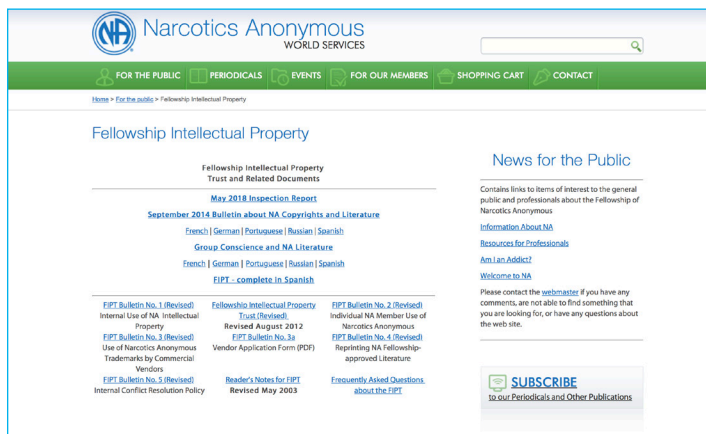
NA Narcotics Anonymous
WORLD SERVICES

FOR THE PUBLIC | PERIODICALS | EVENTS | FOR OUR MEMBERS | SHOPPING CART | CONTACT

Home > For the public > Fellowship Intellectual Property

Fellowship Intellectual Property

Fellowship Intellectual Property
Trust and Related Documents

May 2018 Inspection Report

September 2014 Bulletin about NA Copyrights and Literature

French | German | Portuguese | Russian | Spanish

Group Conscience and NA Literature

French | German | Portuguese | Russian | Spanish

FIPT - complete in Spanish

| FIPT Bulletin No. 1 (Revised) Internal Use of NA Intellectual Property | Fellowship Intellectual Property Trust (Revised) Revised August 2012 | FIPT Bulletin No. 2 (Revised) Individual NA Member Use of Narcotics Anonymous |
|---|---|---|
| FIPT Bulletin No. 3 (Revised) Use of Narcotics Anonymous Trademarks by Commercial Vendors | FIPT Bulletin No. 3a Vendor Application Form (PDF) | FIPT Bulletin No. 4 (Revised) Reprinting NA Fellowship-approved Literature |
| FIPT Bulletin No. 5 (Revised) Internal Conflict Resolution Policy | Reader's Notes for FIPT Revised May 2003 | Frequently Asked Questions about the FIPT |

News for the Public

Contains links to items of interest to the general public and professionals about the Fellowship of Narcotics Anonymous

Information About NA

Resources for Professionals

Am I an Addict?

Welcome to NA

Please contact the webmaster if you have any comments, are not able to find something that you are looking for, or have any questions about the web site.

SUBSCRIBE
to our Periodicals and Other Publications